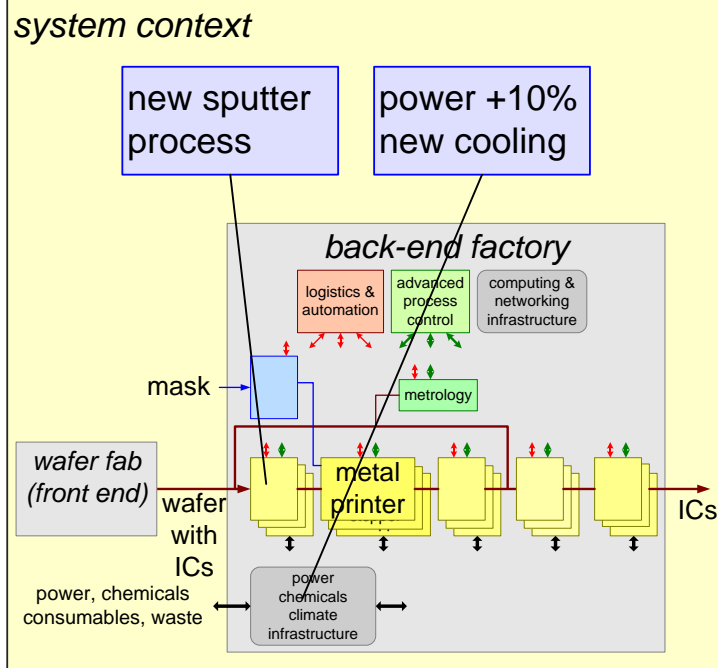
system context

new sputter process

power +10% new cooling

back-end factory

logistics & automation

advanced process control

computing & networking infrastructure

mask

metrology

wafer fab (front end)

wafer with ICs

metal printer

ICs

power, chemicals consumables, waste

power chemicals climate infrastructure